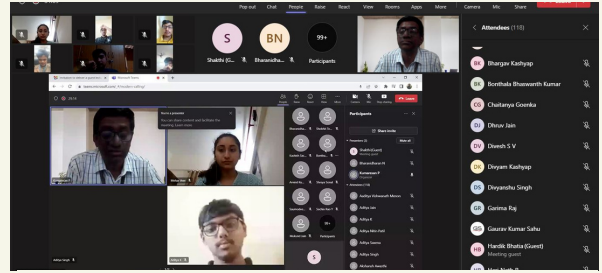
Pop out Chat People Raise React View Rooms Apps More Camera Mic Share

S Shakthi (G...

BN Bharanidha...

99+ Participants

Attendees (118)

BK Bhargav Kashyap

BB Bonthala Bhaswanth Kumar

CG Chaitanya Goenka

DJ Dhruv Jain

DV Dinesh S V

DK Divyam Kashyap

DS Divyanshu Singh

GR Garima Raj

GS Gaurav Kumar Sahu

HB Hardik Bhatia (Guest)
Meeting guest

Participants

Share invite

Leave

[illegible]